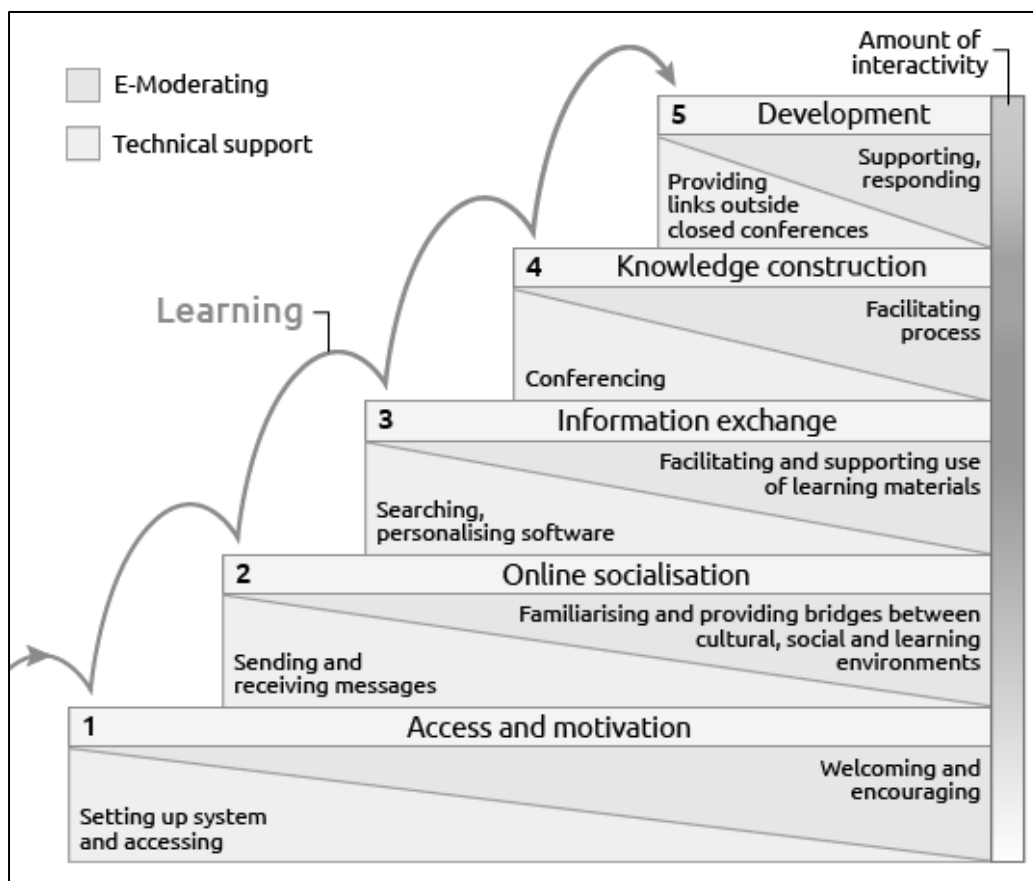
E-Moderating

Technical support

Amount of interactivity

Learning

5 Development

Supporting, responding

Providing links outside closed conferences

4 Knowledge construction

Facilitating process

Conferencing

3 Information exchange

Facilitating and supporting use of learning materials

Searching, personalising software

2 Online socialisation

Familiarising and providing bridges between cultural, social and learning environments

Sending and receiving messages

1 Access and motivation

Welcoming and encouraging

Setting up system and accessing